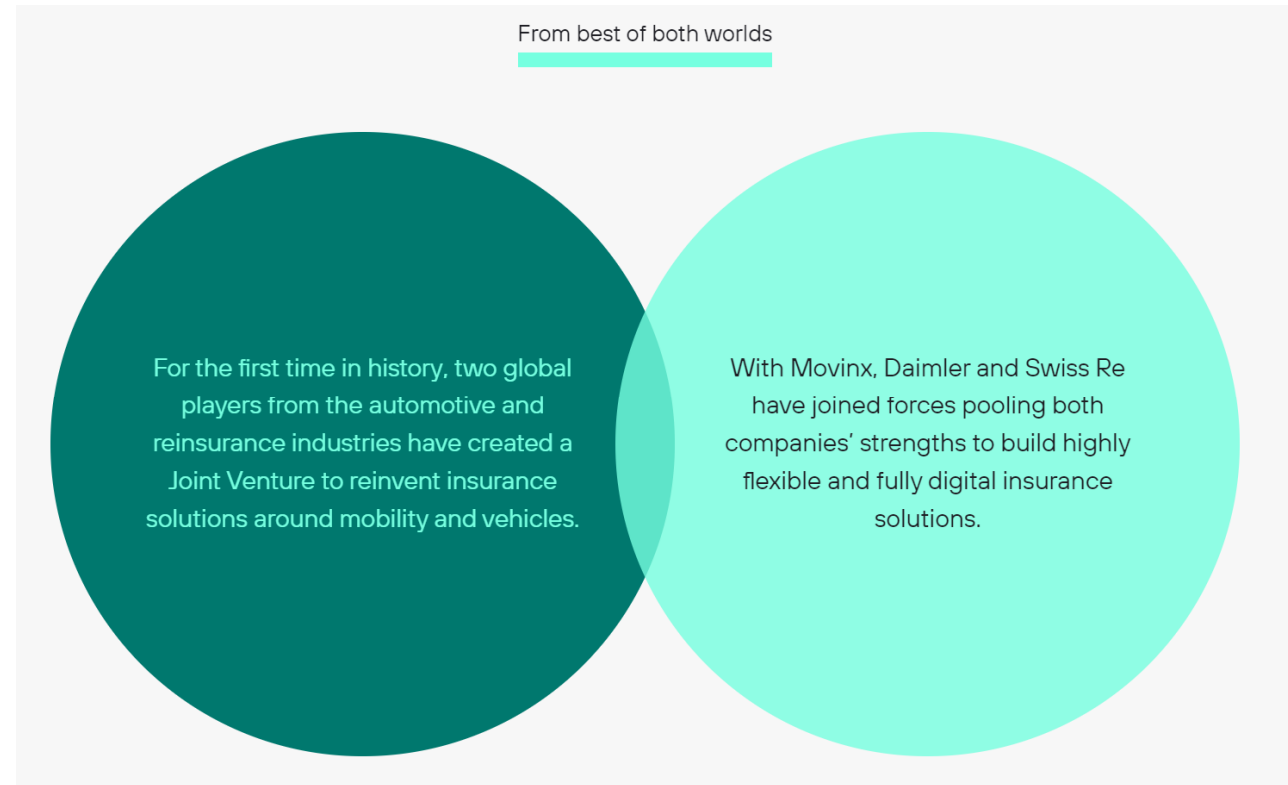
From best of both worlds

For the first time in history, two global players from the automotive and reinsurance industries have created a Joint Venture to reinvent insurance solutions around mobility and vehicles.

With Movinx, Daimler and Swiss Re have joined forces pooling both companies’ strengths to build highly flexible and fully digital insurance solutions.